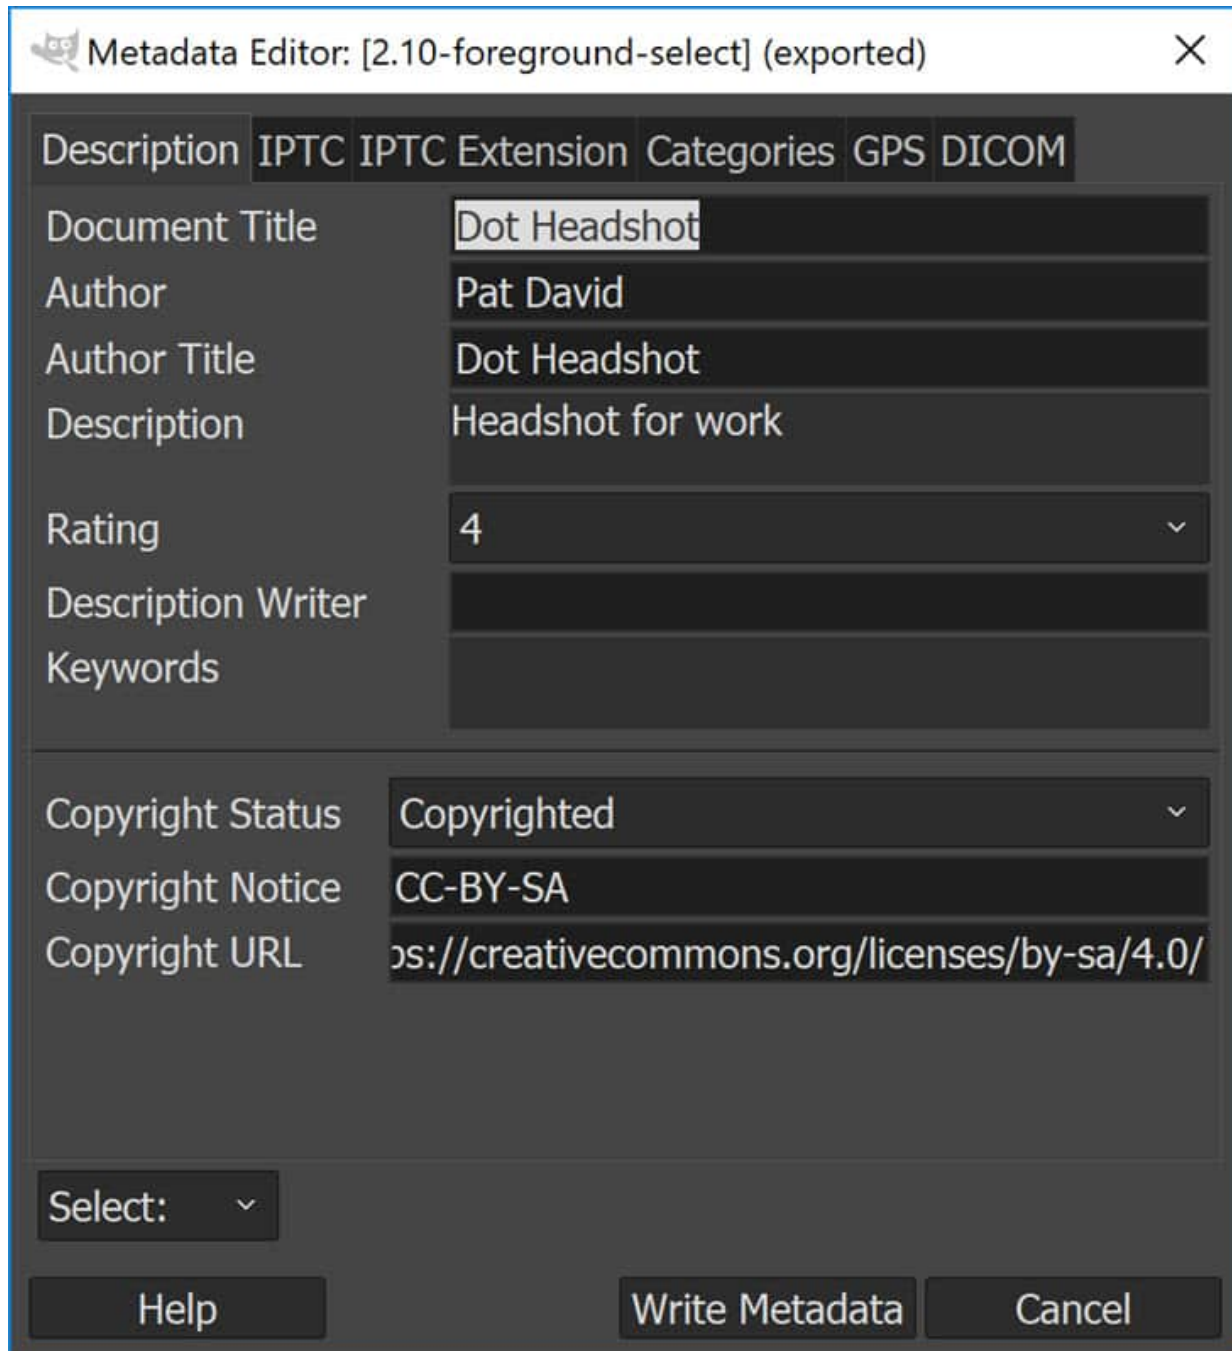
Metadata Editor: [2.10-foreground-select] (exported)

Description IPTC IPTC Extension Categories GPS DICOM

Document Title Dot Headshot
Author Pat David
Author Title Dot Headshot
Description Headshot for work
Rating 4
Description Writer
Keywords

Copyright Status Copyrighted
Copyright Notice CC-BY-SA
Copyright URL ›s://creativecommons.org/licenses/by-sa/4.0/

Select:

Help Write Metadata Cancel